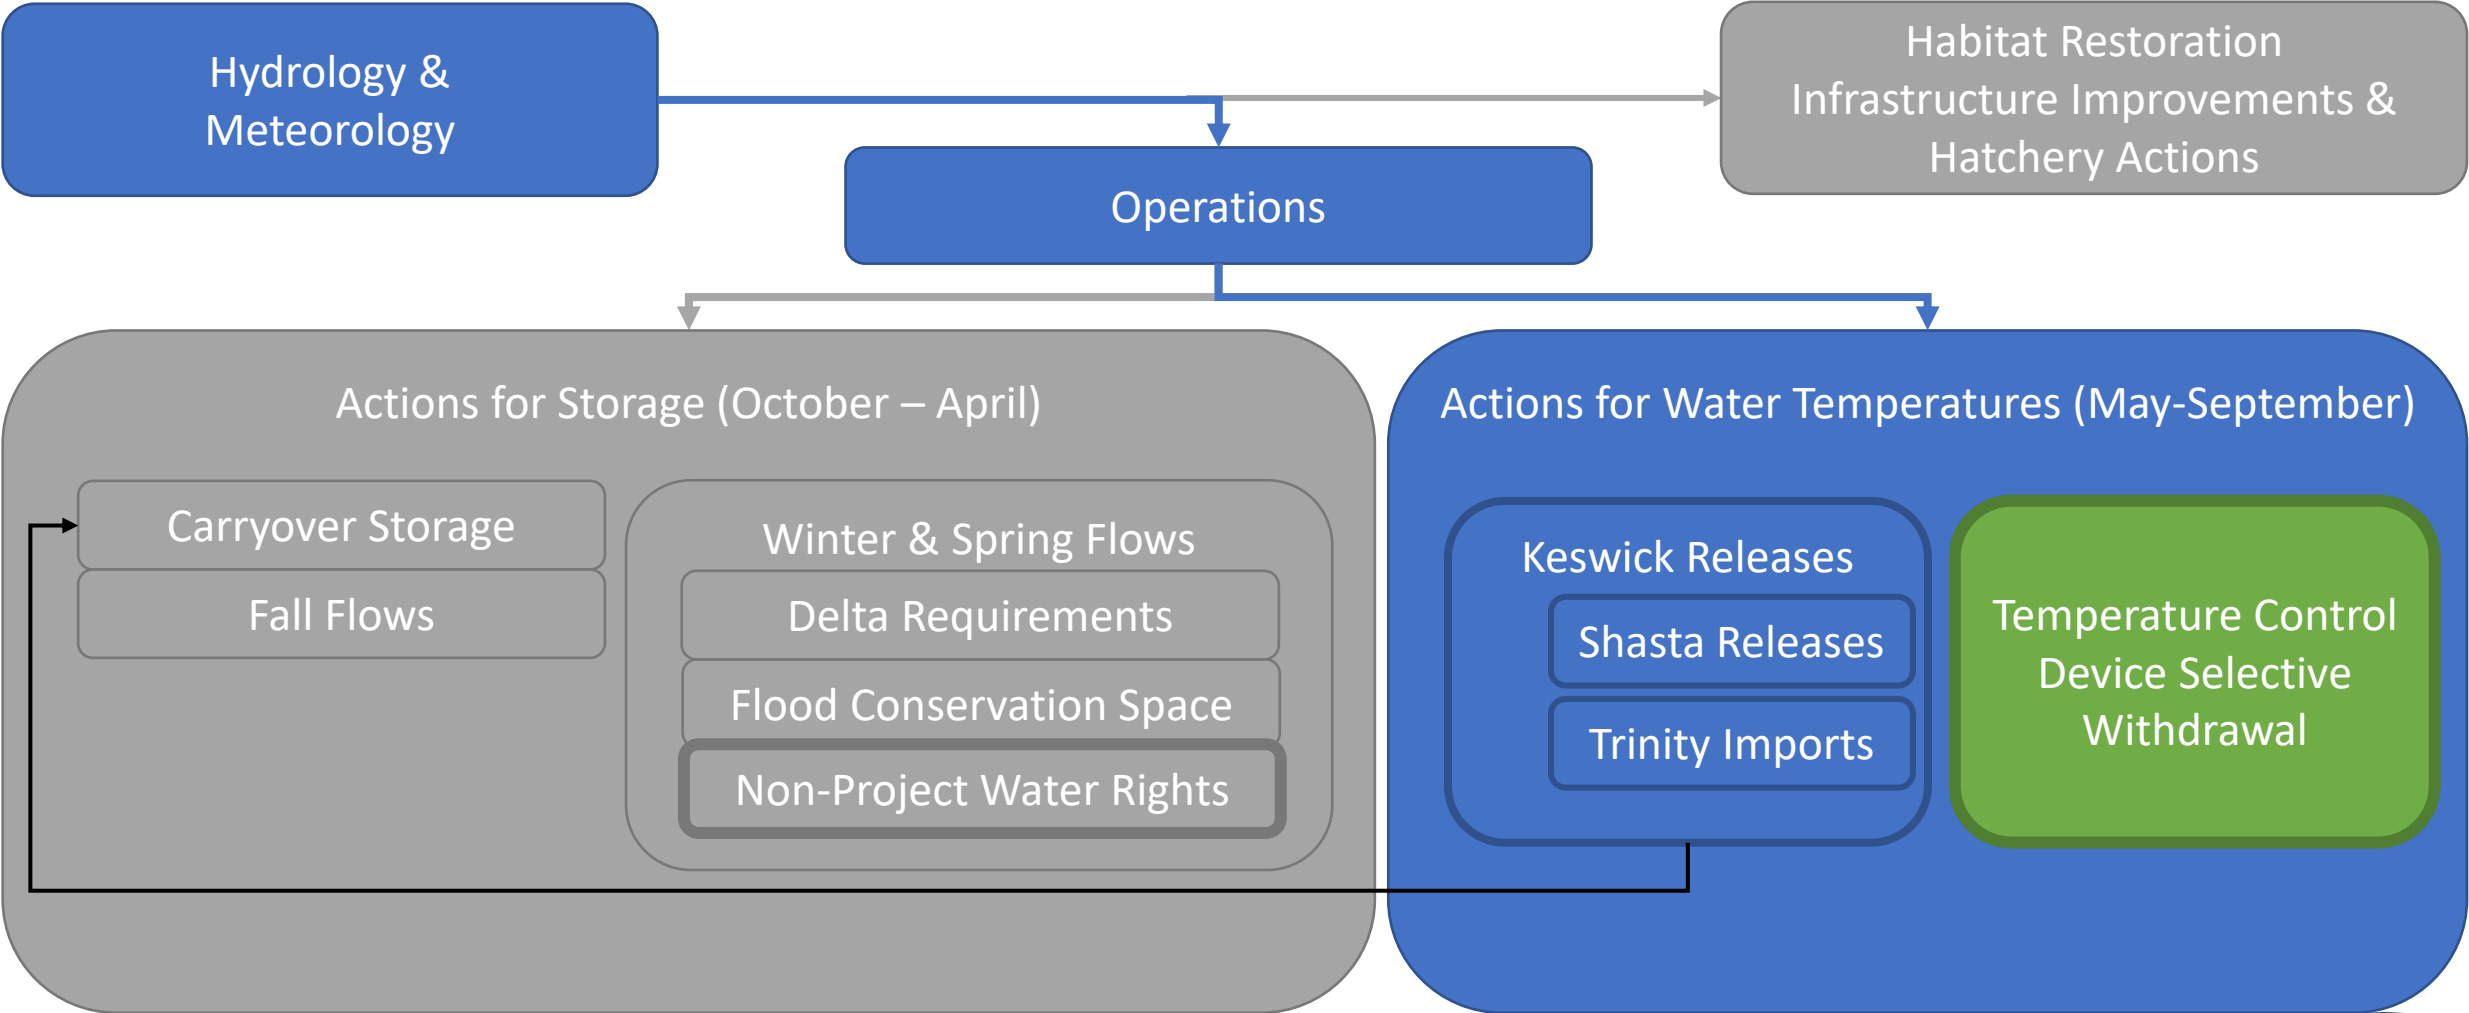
Hydrology & Meteorology

Habitat Restoration Infrastructure Improvements & Hatchery Actions

Operations

Actions for Storage (October – April)

Carryover Storage

Fall Flows

Winter & Spring Flows

Delta Requirements

Flood Conservation Space

Non-Project Water Rights

Actions for Water Temperatures (May-September)

Keswick Releases

Shasta Releases

Trinity Imports

Temperature Control Device Selective Withdrawal